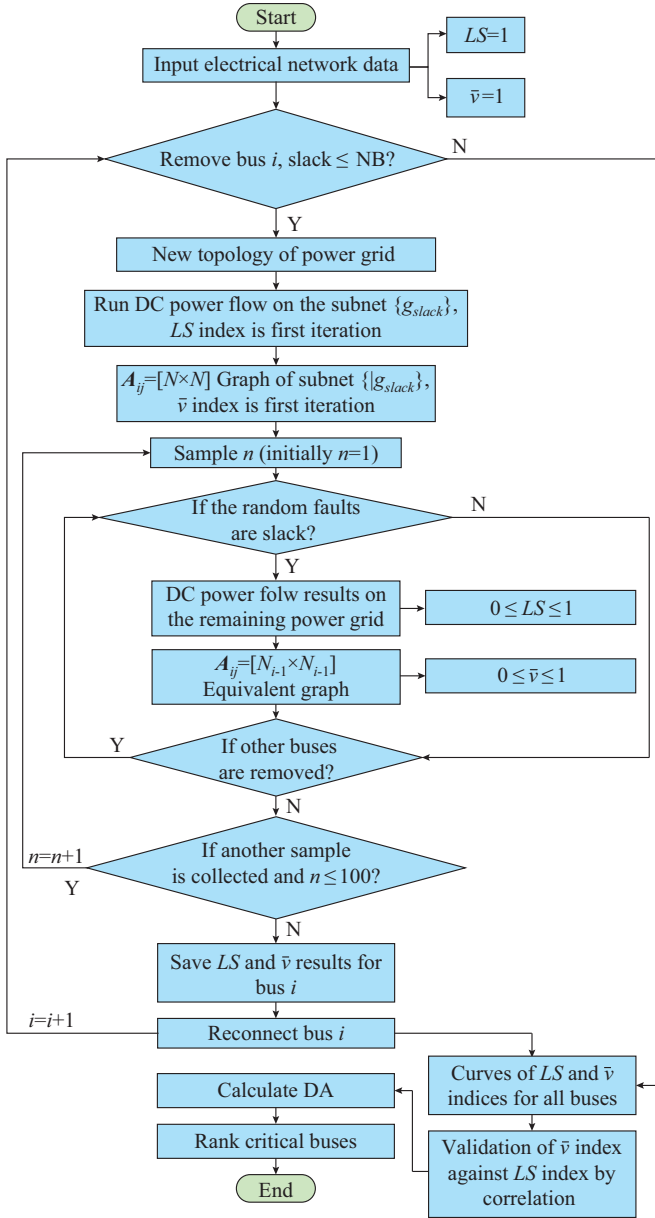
Start

Input electrical network data

$LS$=1

$\bar{v}$=1

Remove bus $i$, slack ≤ NB?

N

Y

New topology of power grid

Run DC power flow on the subnet $\{g_{slack}\}$, $LS$ index is first iteration

$\boldsymbol{A}_{ij}$=[$N$×$N$] Graph of subnet $\{|g_{slack}\}$, $\bar{v}$ index is first iteration

Sample $n$ (initially $n$=1)

If the random faults are slack?

N

Y

DC power folw results on the remaining power grid

0 ≤ $LS$ ≤ 1

$\boldsymbol{A}_{ij}$=[$N_{i\text{-}1}$×$N_{i\text{-}1}$] Equivalent graph

0 ≤ $\bar{v}$ ≤ 1

Y

If other buses are removed?

N

$n$=$n$+1

Y

If another sample is collected and $n$ ≤ 100?

N

Save $LS$ and $\bar{v}$ results for bus $i$

$i$=$i$+1

Reconnect bus $i$

Curves of $LS$ and $\bar{v}$ indices for all buses

Calculate DA

Rank critical buses

Validation of $\bar{v}$ index against $LS$ index by correlation

End